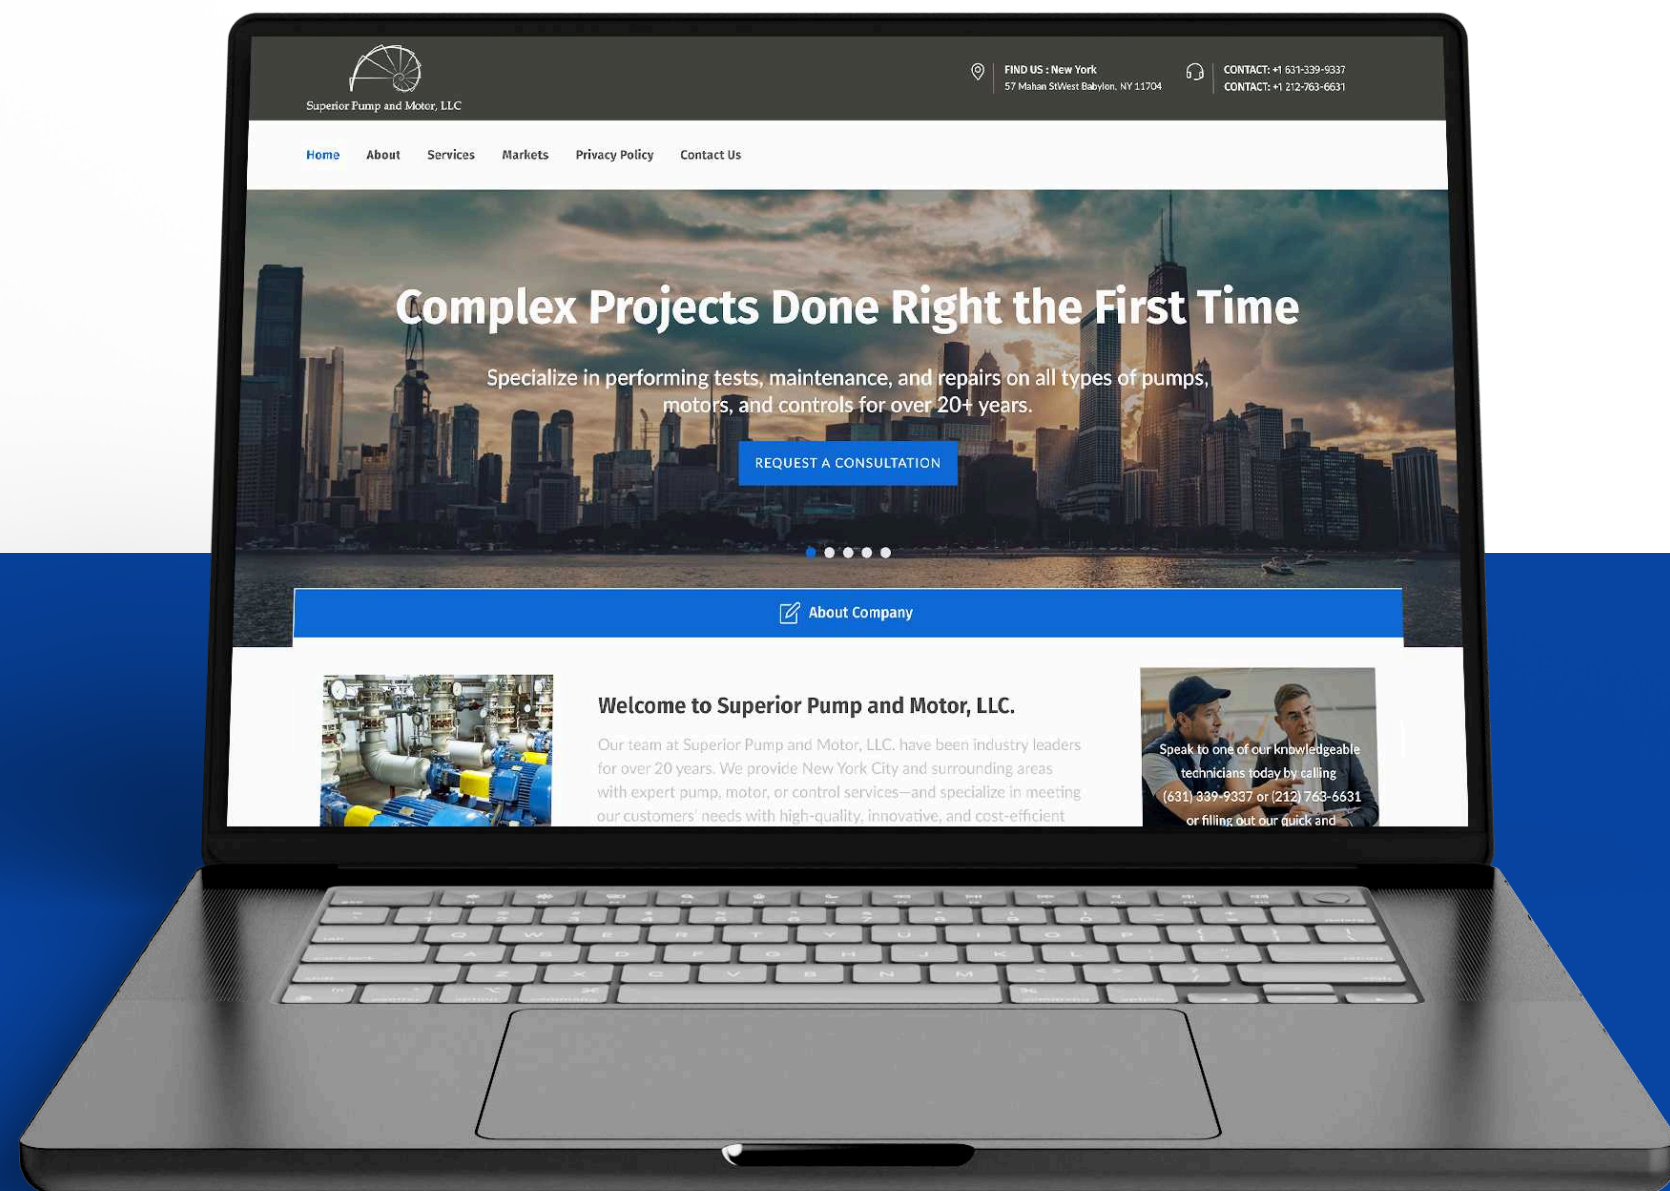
Superior Pump and Motor, LLC

FIND US : New York
57 Mahan StWest Babylon, NY 11704

CONTACT: +1 631-339-9337
CONTACT: +1 212-763-6631

Home About Services Markets Privacy Policy Contact Us

Complex Projects Done Right the First Time

Specialize in performing tests, maintenance, and repairs on all types of pumps, motors, and controls for over 20+ years.

REQUEST A CONSULTATION

About Company

Welcome to Superior Pump and Motor, LLC.

Our team at Superior Pump and Motor, LLC. have been industry leaders for over 20 years. We provide New York City and surrounding areas with expert pump, motor, or control services—and specialize in meeting our customers' needs with high-quality, innovative, and cost-efficient

Speak to one of our knowledgeable technicians today by calling (631) 339-9337 or (212) 763-6631 or filling out our quick and